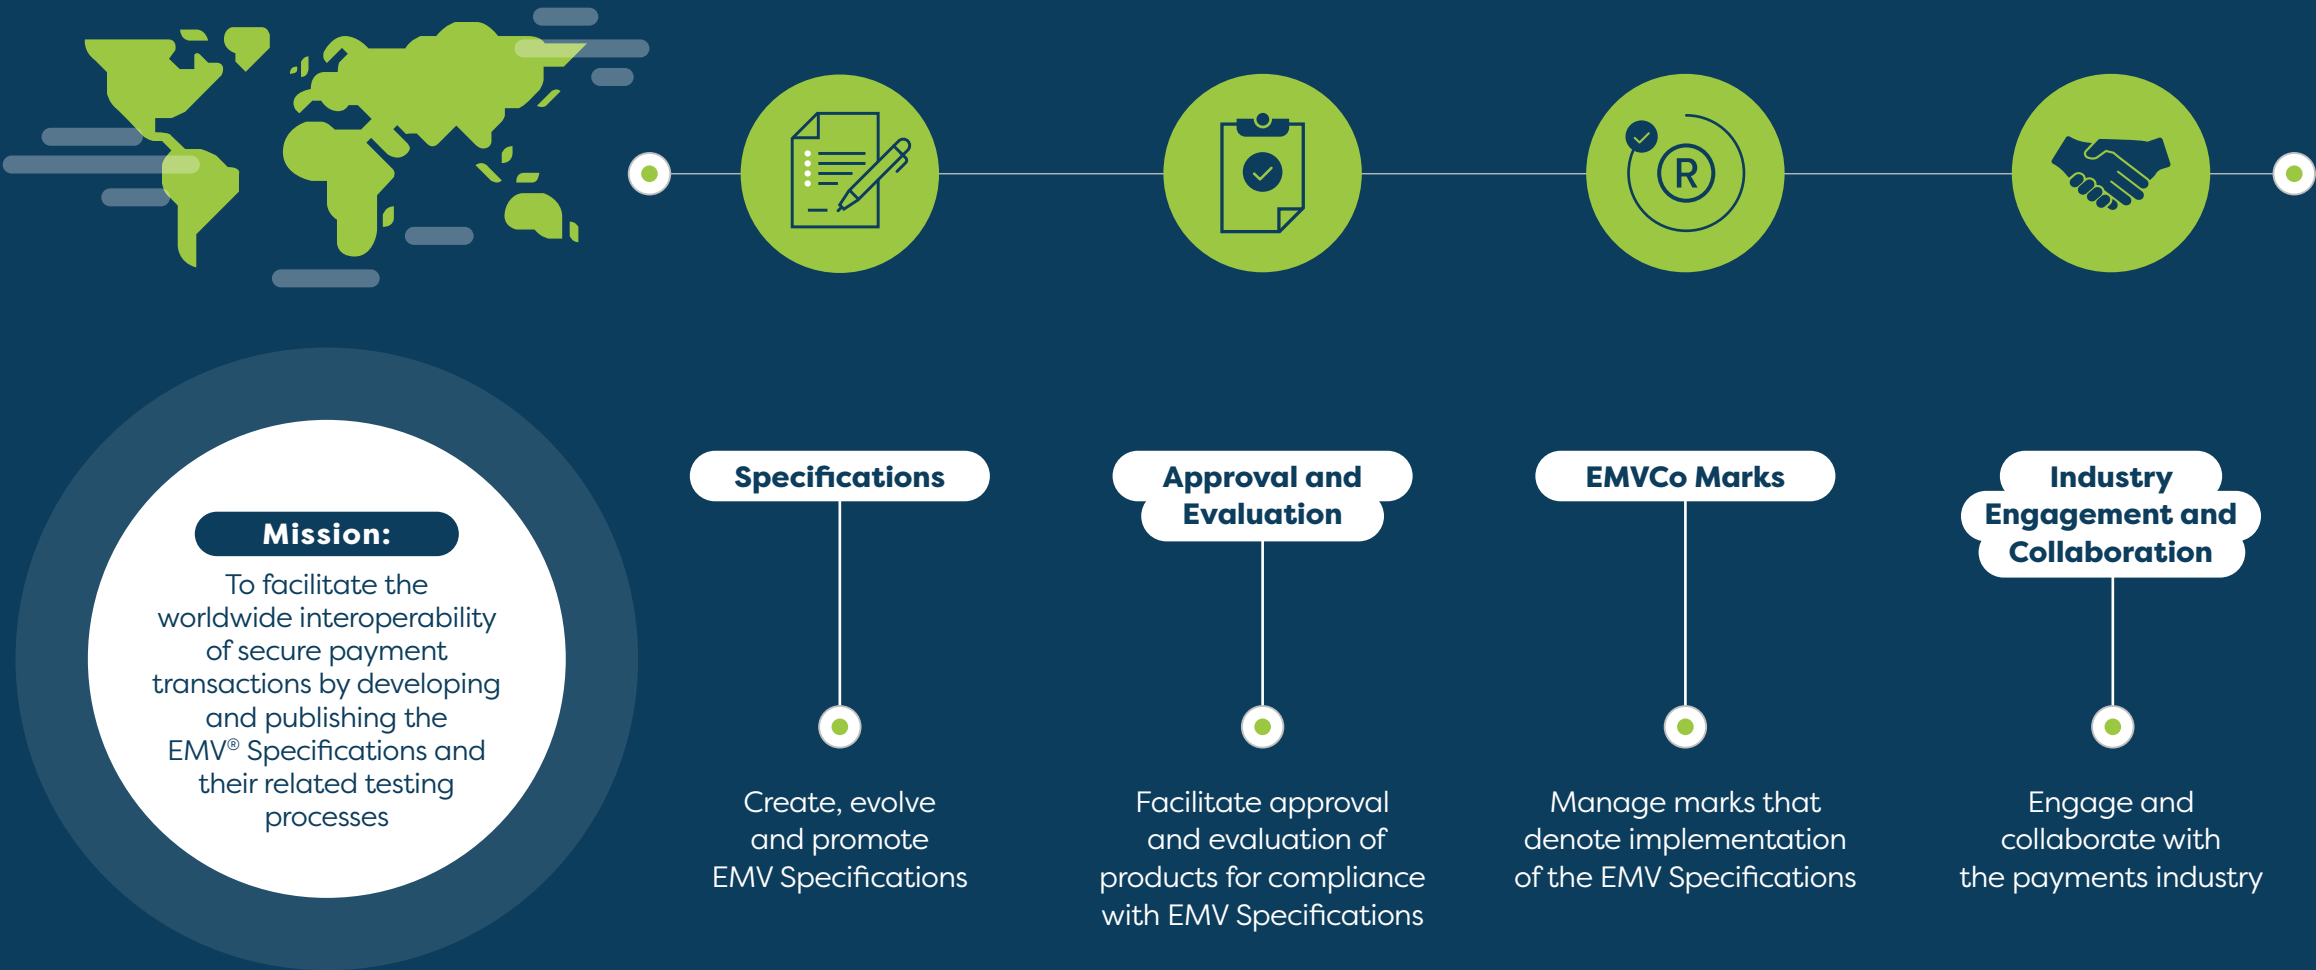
Mission:

To facilitate the worldwide interoperability of secure payment transactions by developing and publishing the EMV® Specifications and their related testing processes

Specifications

Create, evolve and promote EMV Specifications

Approval and Evaluation

Facilitate approval and evaluation of products for compliance with EMV Specifications

EMVCo Marks

Manage marks that denote implementation of the EMV Specifications

Industry Engagement and Collaboration

Engage and collaborate with the payments industry